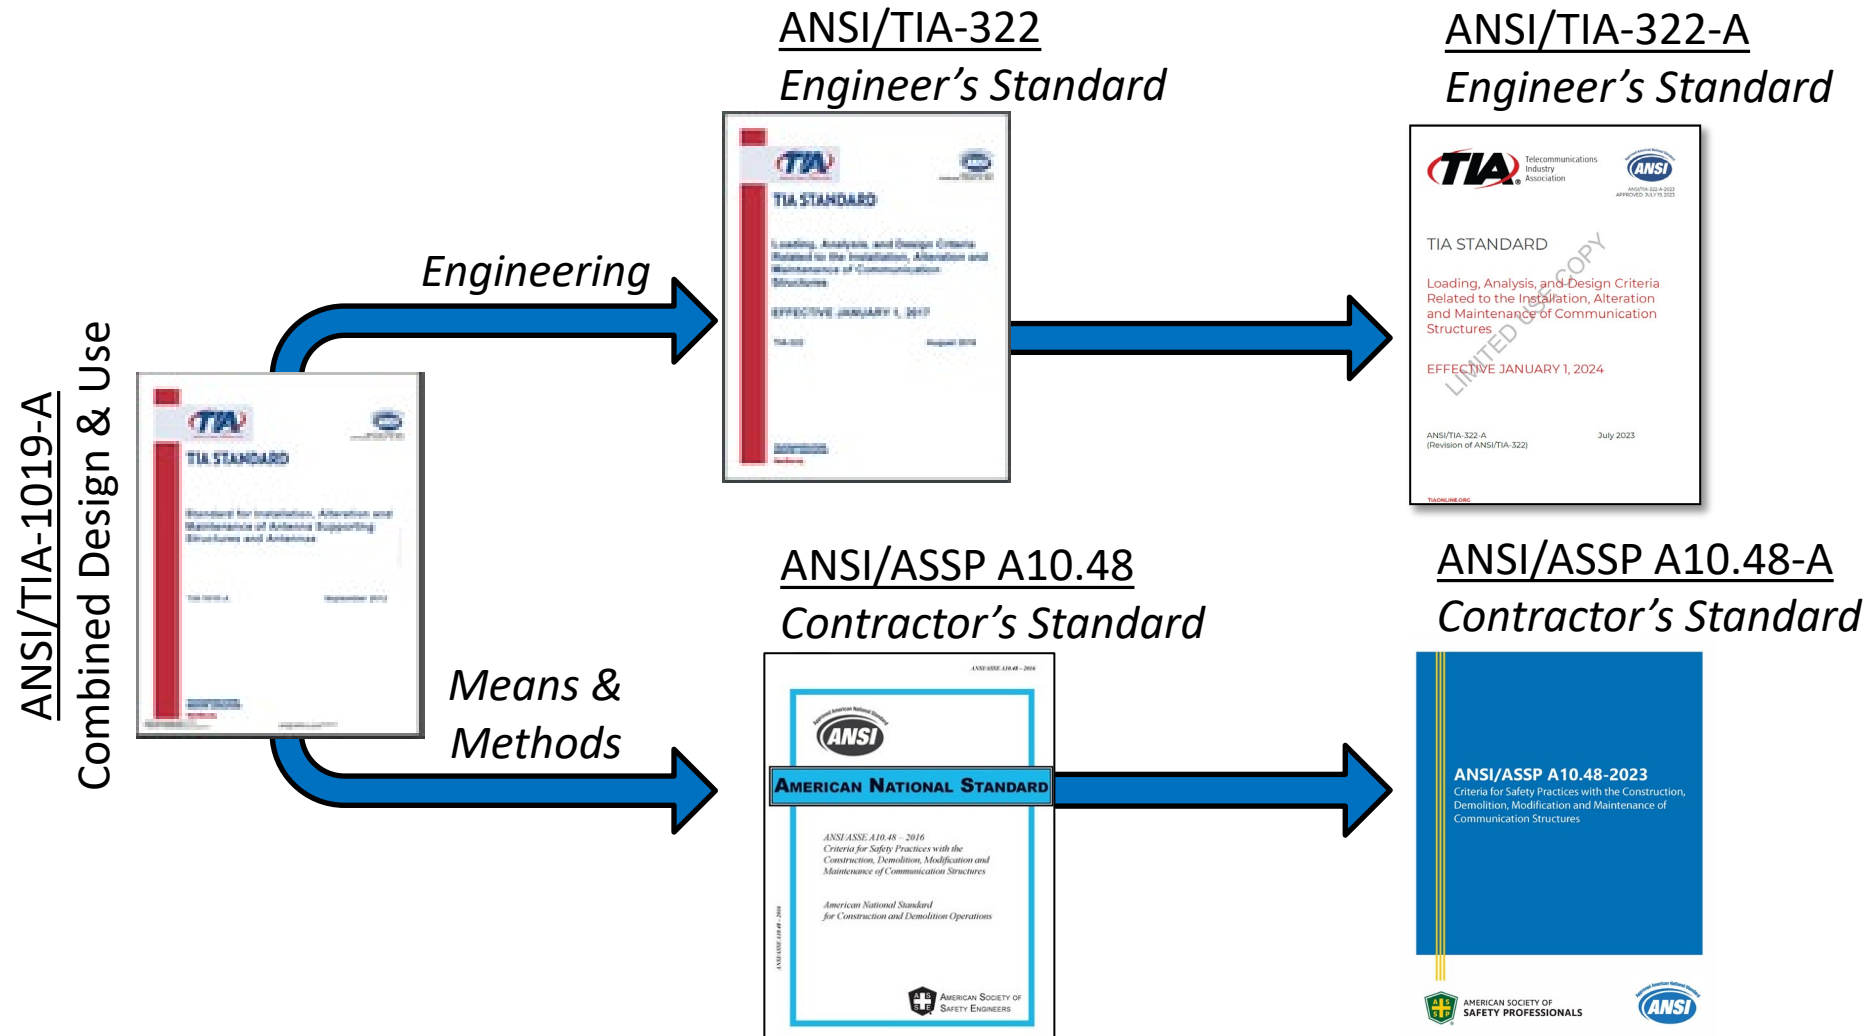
ANSI/TIA-1019-A
Combined Design & Use

TIA
TIA STANDARD
Standard for Installation, Alteration and Maintenance of Antenna Supporting Structures and Antennas
TIA-1019-A September 2012

Engineering

ANSI/TIA-322
Engineer's Standard

TIA
TIA STANDARD
Loading, Analysis, and Design Criteria Related to the Installation, Alteration and Maintenance of Communication Structures
EFFECTIVE JANUARY 1, 2017
TIA-322 August 2016

ANSI/TIA-322-A
Engineer's Standard

TIA Telecommunications Industry Association
ANSI
ANSI/TIA-322-A-2023
APPROVED: JULY 19, 2023
TIA STANDARD
Loading, Analysis, and Design Criteria Related to the Installation, Alteration and Maintenance of Communication Structures
EFFECTIVE JANUARY 1, 2024
LIMITED USE COPY
ANSI/TIA-322-A
(Revision of ANSI/TIA-322)
July 2023
TIAONLINE.ORG

Means & Methods

ANSI/ASSP A10.48
Contractor's Standard

ANSI/ASSE A10.48 – 2016
ANSI
American National Standard
ANSI/ASSE A10.48 – 2016
Criteria for Safety Practices with the Construction, Demolition, Modification and Maintenance of Communication Structures
American National Standard for Construction and Demolition Operations
American Society of Safety Engineers
ANSI/ASSE A10.48 – 2016

ANSI/ASSP A10.48-A
Contractor's Standard

ANSI/ASSP A10.48-2023
Criteria for Safety Practices with the Construction, Demolition, Modification and Maintenance of Communication Structures
AMERICAN SOCIETY OF SAFETY PROFESSIONALS
ANSI